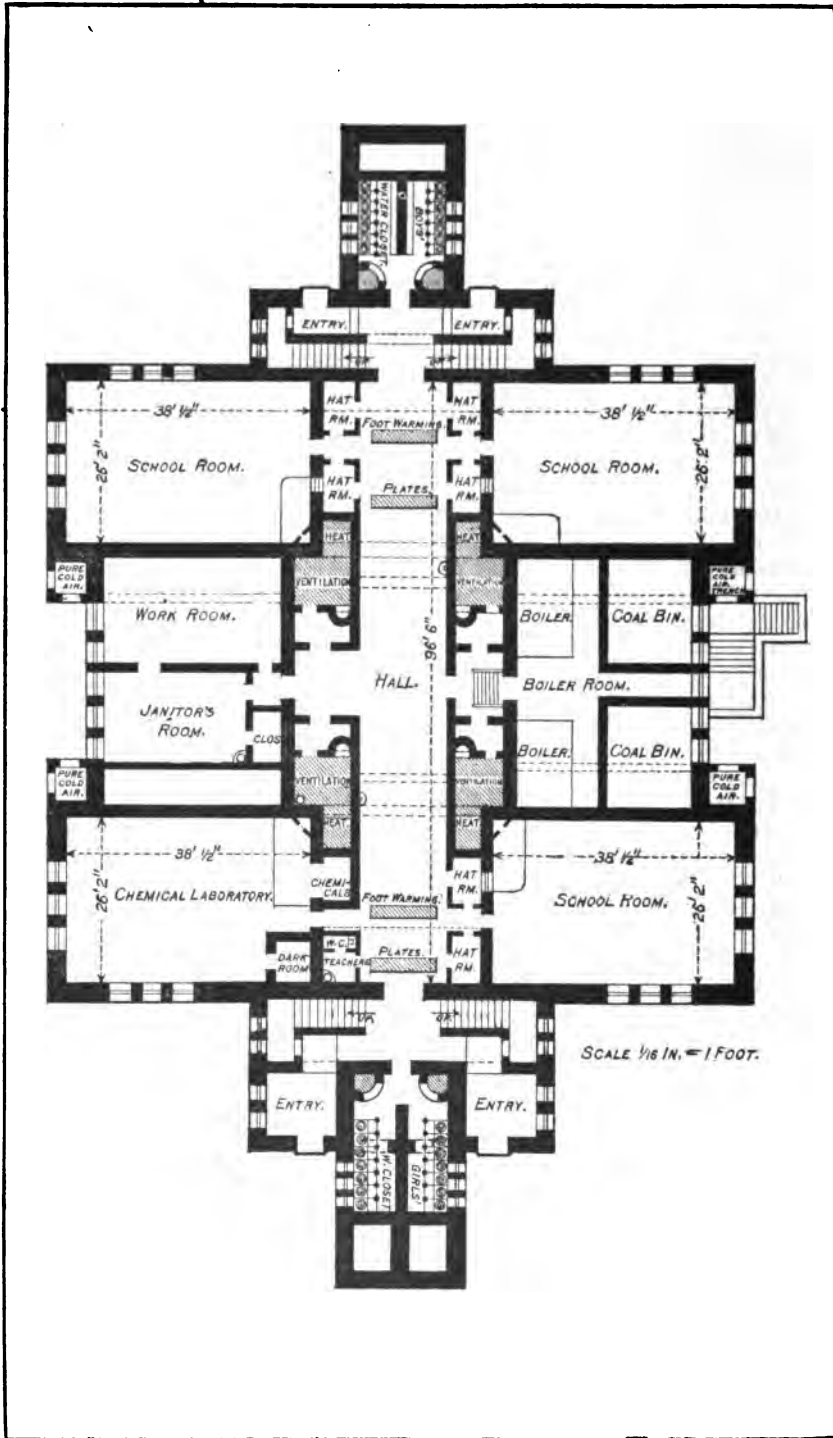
WATER CLOSET
BOYS

ENTRY.
ENTRY.
UP.
UP.

38' ½"
26' 2"
SCHOOL ROOM.
HAT RM.
FOOT WARMING.
HAT RM.
38' ½"
SCHOOL ROOM.
26' 2"
HAT RM.
PLATES.
HAT RM.

HEAT.
HEAT.
VENTILATION
VENTILATION
PURE COLD AIR.
WORK ROOM.
36' 6"
BOILER.
COAL BIN.
PURE COLD AIR TRENCH.
HALL.
BOILER ROOM.
JANITOR'S ROOM.
CLOS.
BOILER.
COAL BIN.
PURE COLD AIR.
VENTILATION
VENTILATION
PURE COLD AIR.
HEAT.
HEAT.

38' ½"
26' 2"
CHEMICAL LABORATORY.
CHEMICALS.
FOOT WARMING.
HAT RM.
38' ½"
SCHOOL ROOM.
26' 2"
DARK ROOM
W.C.
TEACHERS
PLATES.
HAT RM.
UP.
UP.

SCALE 1/16 IN. = 1 FOOT.

ENTRY.
ENTRY.
W. CLOSET
GIRLS